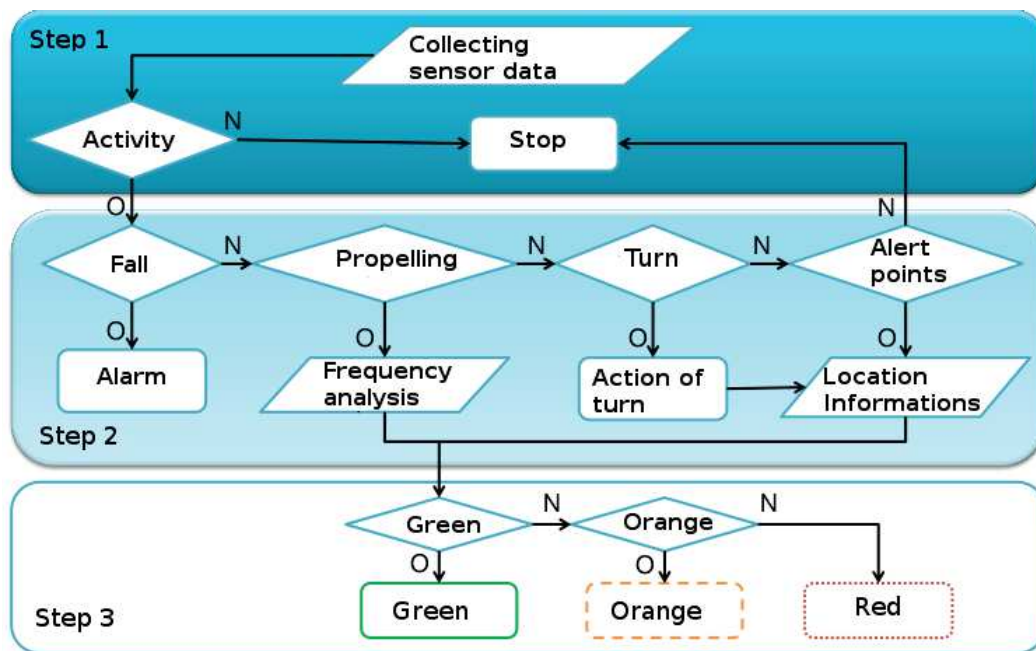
Step 1

Collecting sensor data

Activity

N

Stop

O

N

Fall

N

Propelling

N

Turn

N

Alert points

O

O

O

O

Alarm

Frequency analysis

Action of turn

Location Informations

Step 2

Green

N

Orange

N

O

O

Green

Orange

Red

Step 3